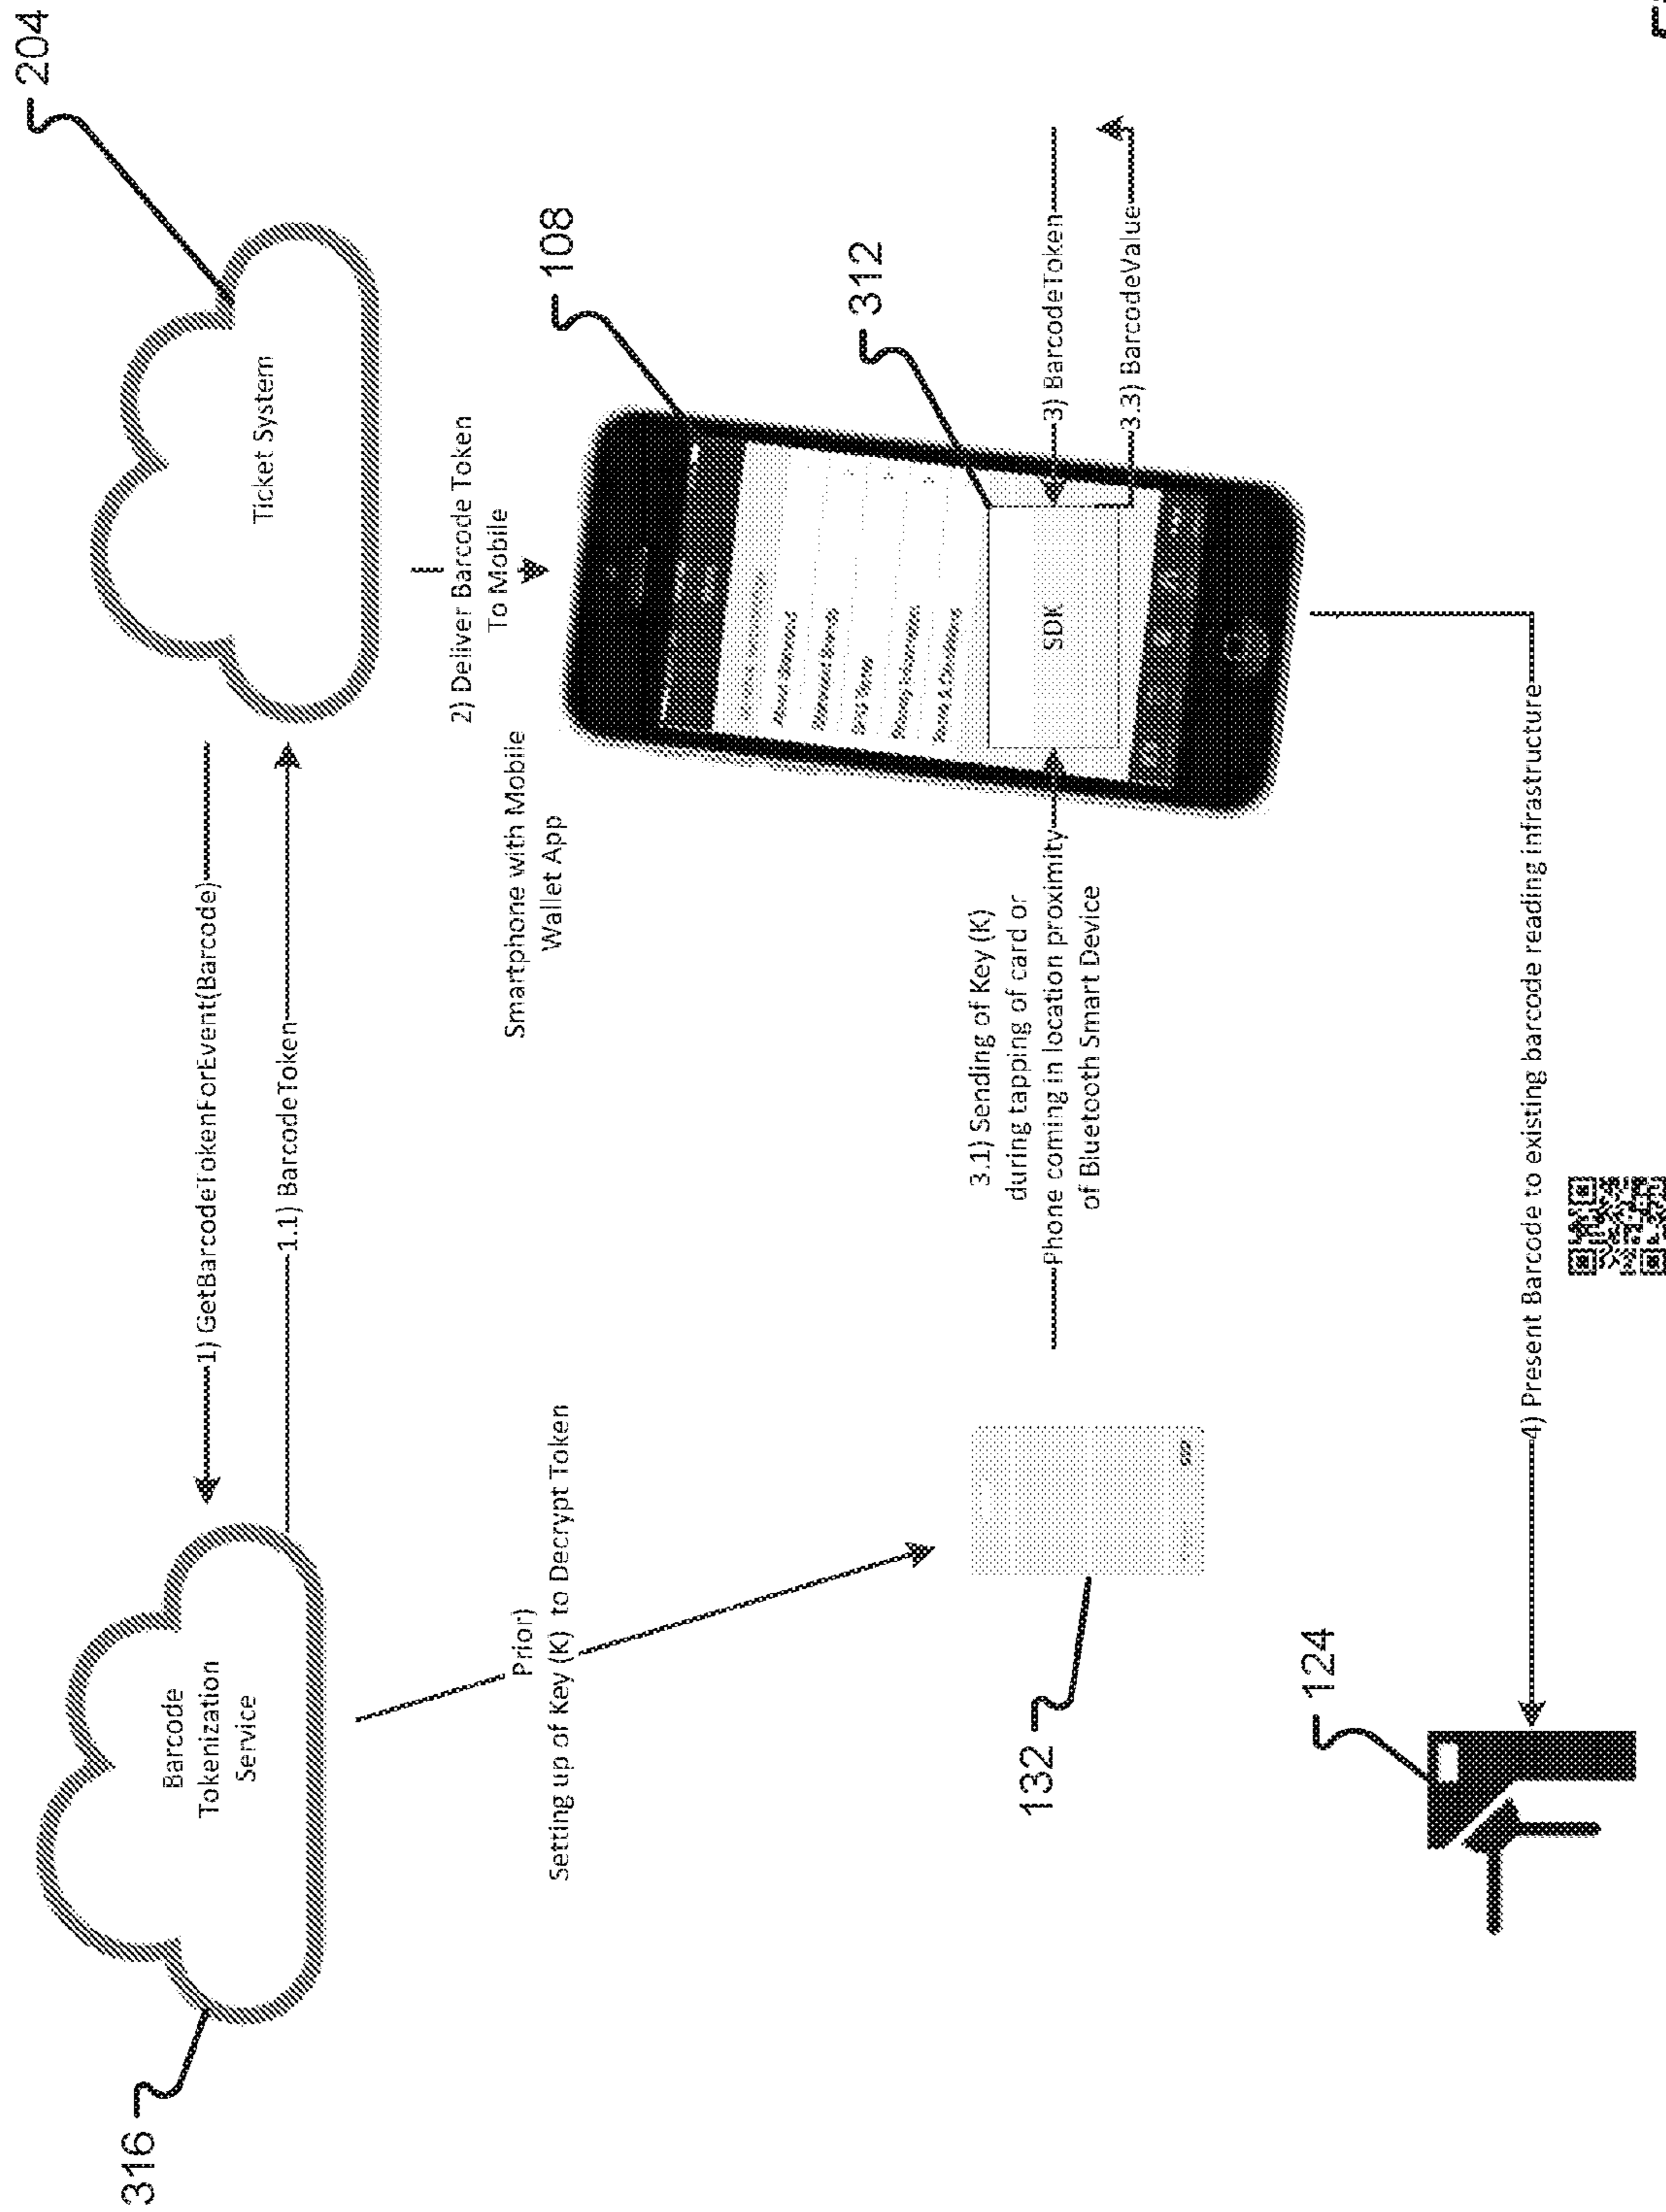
204

Ticket System

316

Barcode Tokenization Service

1) GetBarcodeTokenForEvent(Barcode)

1.1) BarcodeToken

2) Deliver Barcode Token To Mobile

108

312

3) BarcodeToken

3.3) BarcodeValue

SDK

Smartphone with Mobile Wallet App

3.1) Sending of Key (K) during tapping of card or Phone coming in location proximity of Bluetooth Smart Device

Prior) Setting up of Key (K) to Decrypt Token

132

124

4) Present Barcode to existing barcode reading infrastructure